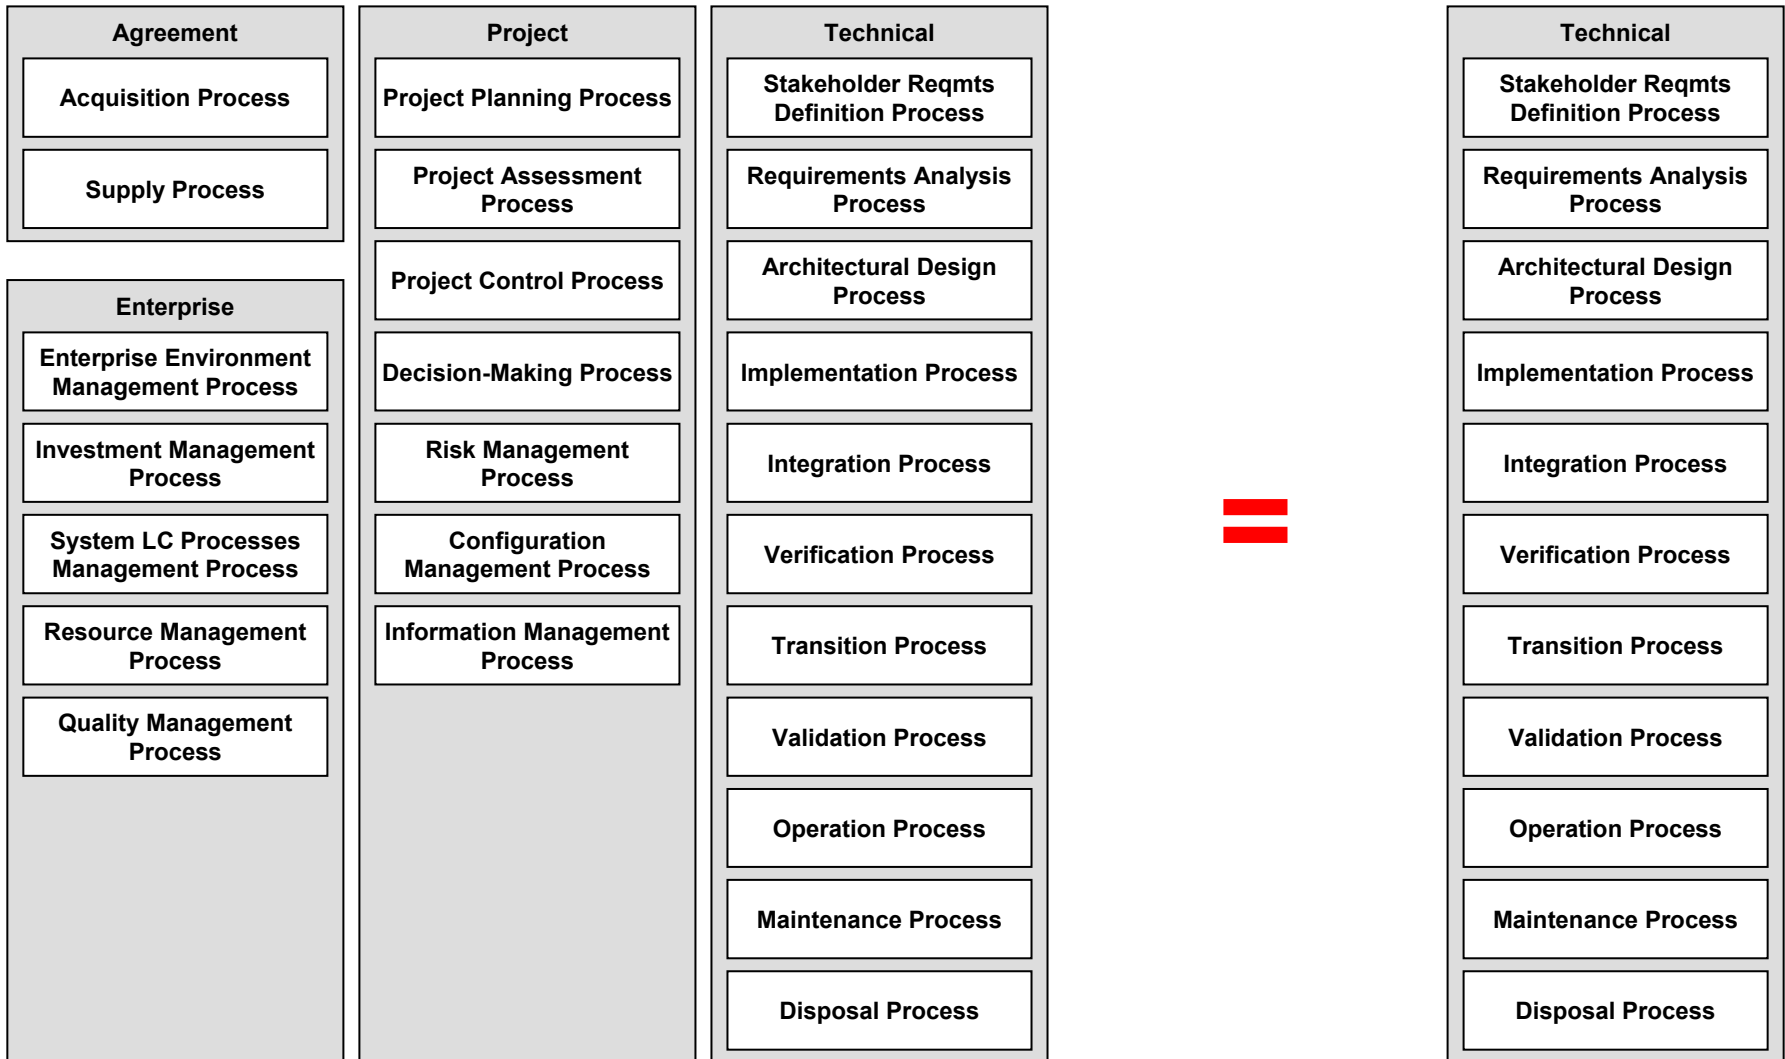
Agreement

Acquisition Process

Supply Process

Enterprise

Enterprise Environment Management Process

Investment Management Process

System LC Processes Management Process

Resource Management Process

Quality Management Process

Project

Project Planning Process

Project Assessment Process

Project Control Process

Decision-Making Process

Risk Management Process

Configuration Management Process

Information Management Process

Technical

Stakeholder Reqmts Definition Process

Requirements Analysis Process

Architectural Design Process

Implementation Process

Integration Process

Verification Process

Transition Process

Validation Process

Operation Process

Maintenance Process

Disposal Process

=

Technical

Stakeholder Reqmts Definition Process

Requirements Analysis Process

Architectural Design Process

Implementation Process

Integration Process

Verification Process

Transition Process

Validation Process

Operation Process

Maintenance Process

Disposal Process